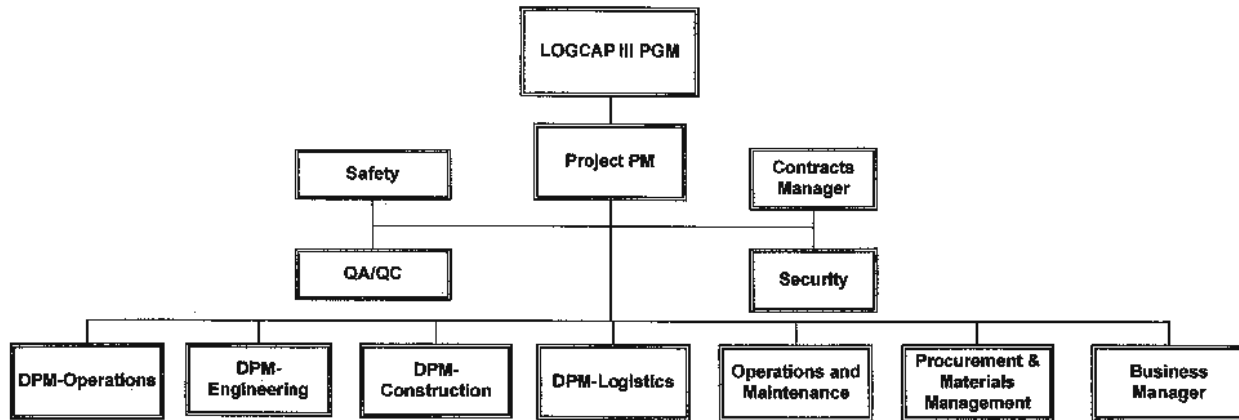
LOGCAP III PGM

Project PM

Safety

Contracts Manager

QA/QC

Security

DPM-Operations

DPM-Engineering

DPM-Construction

DPM-Logistics

Operations and Maintenance

Procurement & Materials Management

Business Manager